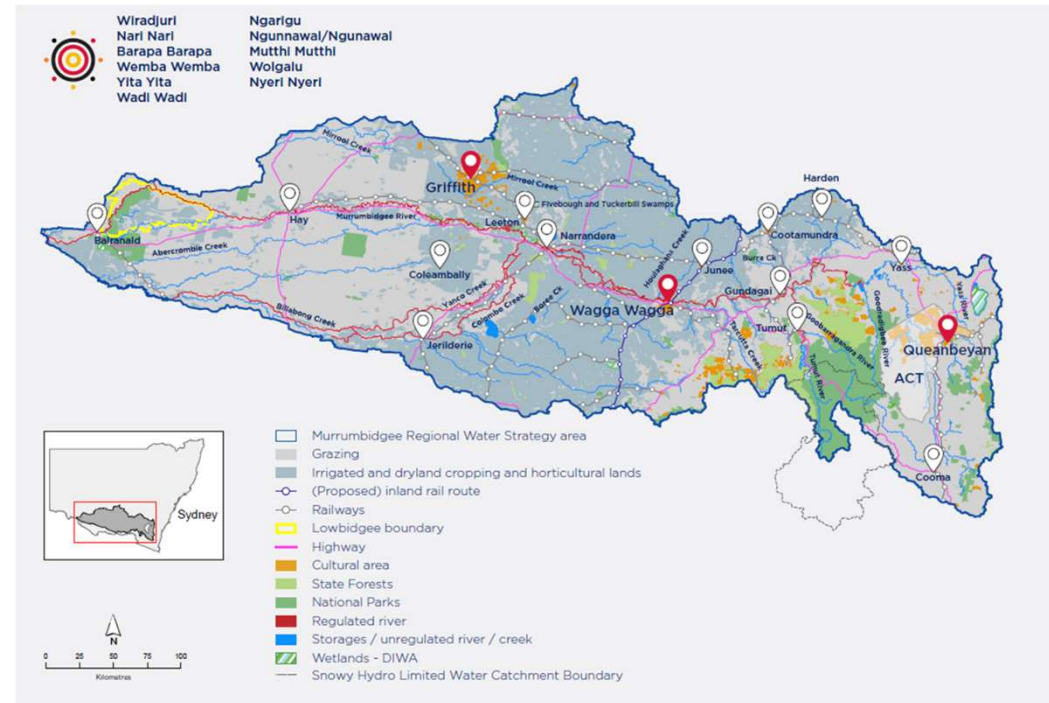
Wiradjuri
Nari Nari
Barapa Barapa
Wemba Wemba
Yita Yita
Wadi Wadi

Ngarigu
Ngunnawal/Ngunawal
Mutthi Mutthi
Wolgalu
Nyeri Nyeri

Mirrool Creek
Griffith
Mirrool Creek
Fivebough and Tuckerbill Swamps
Leeton
Hay
Murrumbidgee River
Balranald
Abercrombie Creek
Narrandera
Coleambally
Yanco Creek
Billabong Creek
Colombo Creek
Bundidgerry Ck
Jerilderie
Wagga Wagga
Houlaghans Creek
Junee
Harden
Cootamundra
Burra Ck
Gundagai
Yass
Tumut
Tarcutta Creek
Goobarragandra River
Tumut River
Goodradigbee River
Yass River
Queanbeyan
ACT
Cooma

Sydney

N
0 25 50 75 100
Kilometres

Murrumbidgee Regional Water Strategy area
Grazing
Irrigated and dryland cropping and horticultural lands
(Proposed) inland rail route
Railways
Lowbidgee boundary
Highway
Cultural area
State Forests
National Parks
Regulated river
Storages / unregulated river / creek
Wetlands - DIWA
Snowy Hydro Limited Water Catchment Boundary